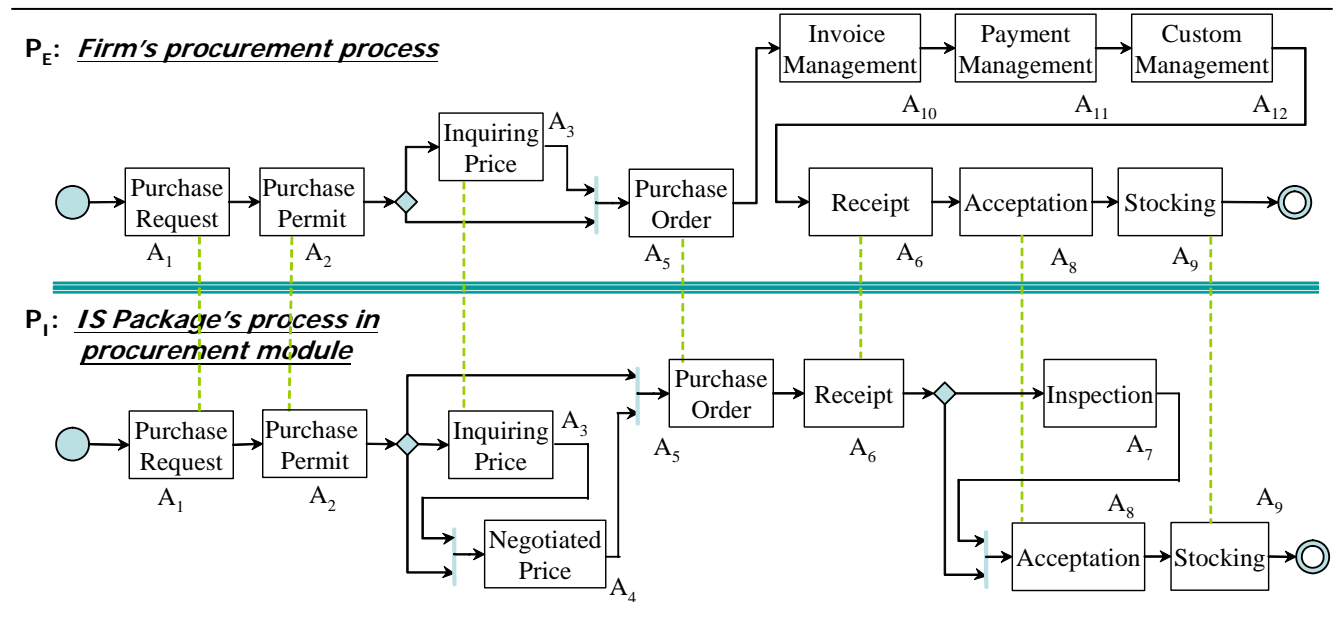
$P_E$: Firm's procurement process

Invoice Management $A_{10}$

Payment Management $A_{11}$

Custom Management $A_{12}$

Inquiring Price $A_3$

Purchase Request $A_1$

Purchase Permit $A_2$

Purchase Order $A_5$

Receipt $A_6$

Acceptation $A_8$

Stocking $A_9$

$P_I$: IS Package's process in procurement module

Purchase Order $A_5$

Receipt $A_6$

Inspection $A_7$

Purchase Request $A_1$

Purchase Permit $A_2$

Inquiring Price $A_3$

Negotiated Price $A_4$

$A_8$ Acceptation

$A_9$ Stocking